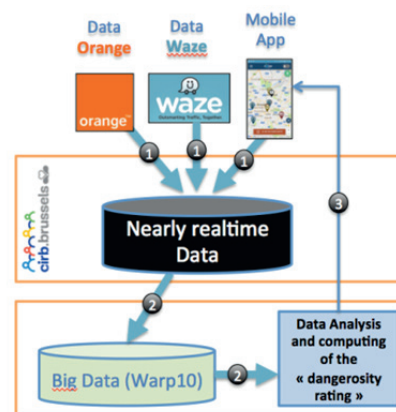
Data
Orange

Data
Waze

Mobile
App

orange™

waze
Outsmarting Traffic, Together

1
1
1

cirb.brussels

Nearly realtime
Data

3

2

Data Analysis
and computing
of the
« dangerosity
rating »

Big Data (Warp10)

2